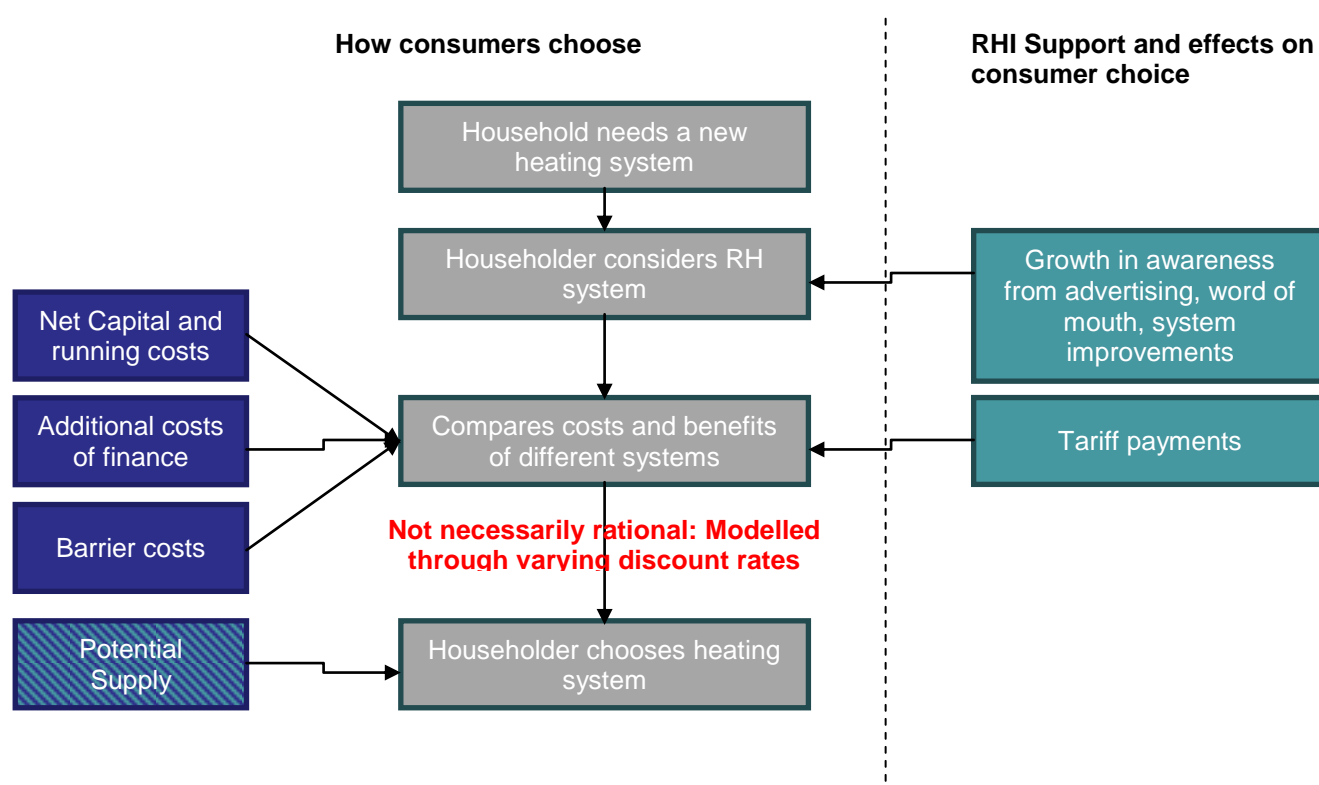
How consumers choose

RHI Support and effects on consumer choice

Household needs a new heating system

Householder considers RH system

Growth in awareness from advertising, word of mouth, system improvements

Net Capital and running costs

Additional costs of finance

Barrier costs

Compares costs and benefits of different systems

Tariff payments

Not necessarily rational: Modelled through varying discount rates

Potential Supply

Householder chooses heating system